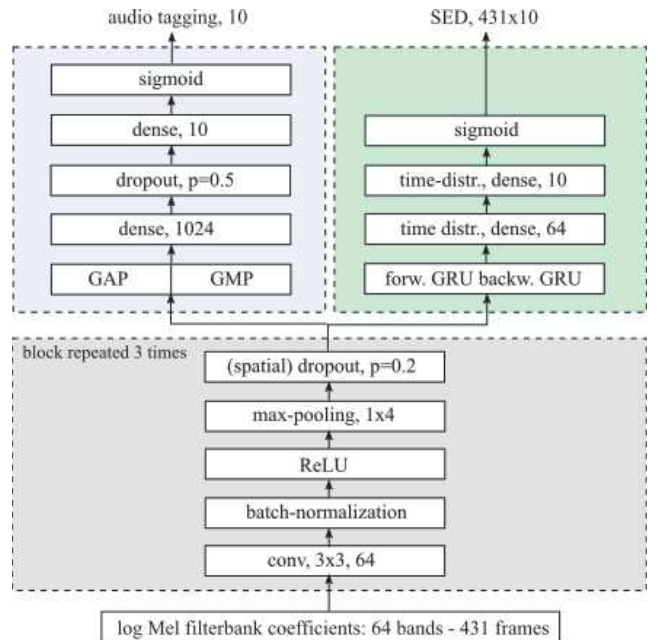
audio tagging, 10

sigmoid

dense, 10

dropout, p=0.5

dense, 1024

GAP GMP

SED, 431x10

sigmoid

time-distr., dense, 10

time distr., dense, 64

forw. GRU backw. GRU

block repeated 3 times

(spatial) dropout, p=0.2

max-pooling, 1x4

ReLU

batch-normalization

conv, 3x3, 64

log Mel filterbank coefficients: 64 bands - 431 frames